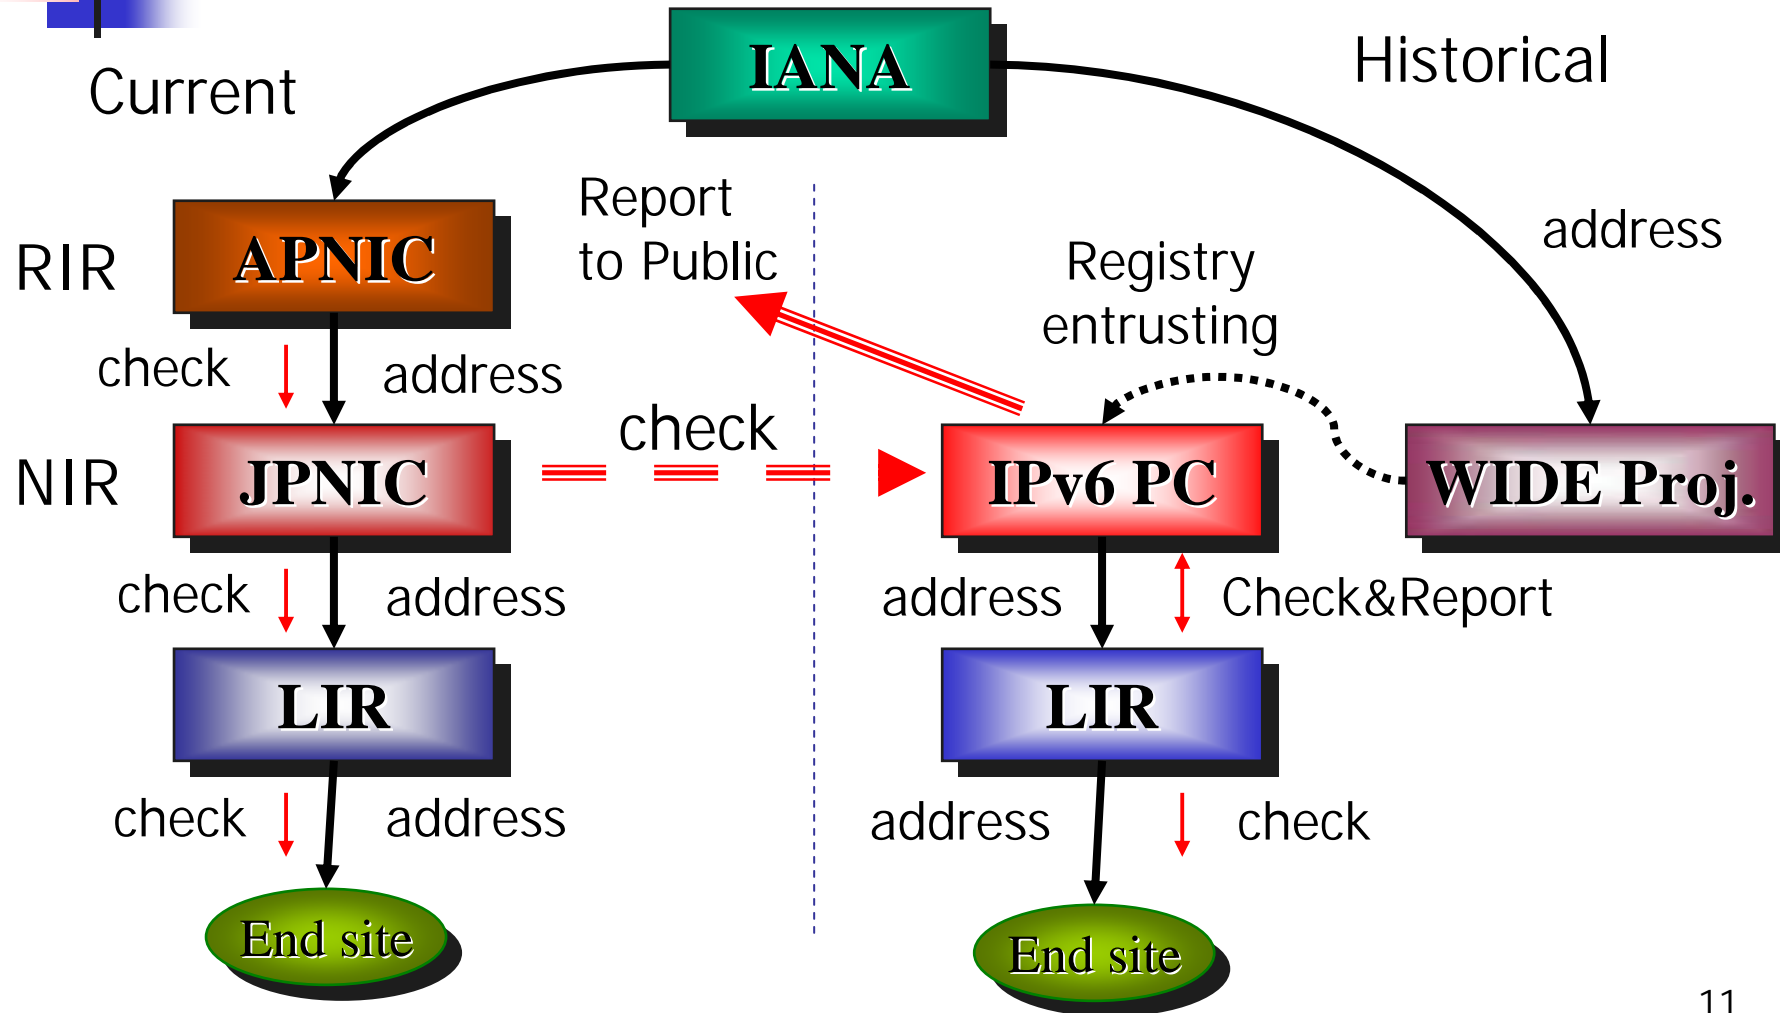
Current

IANA

Historical

RIR

APNIC

Report to Public

address

Registry entrusting

check

address

NIR

JPNIC

check

IPv6 PC

WIDE Proj.

check

address

address

Check&Report

LIR

LIR

check

address

address

check

End site

End site

11